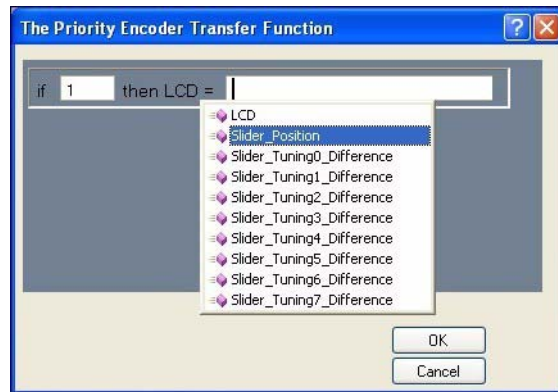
The Priority Encoder Transfer Function

if 1 then LCD =

LCD
Slider_Position
Slider_Tuning0_Difference
Slider_Tuning1_Difference
Slider_Tuning2_Difference
Slider_Tuning3_Difference
Slider_Tuning4_Difference
Slider_Tuning5_Difference
Slider_Tuning6_Difference
Slider_Tuning7_Difference

OK
Cancel